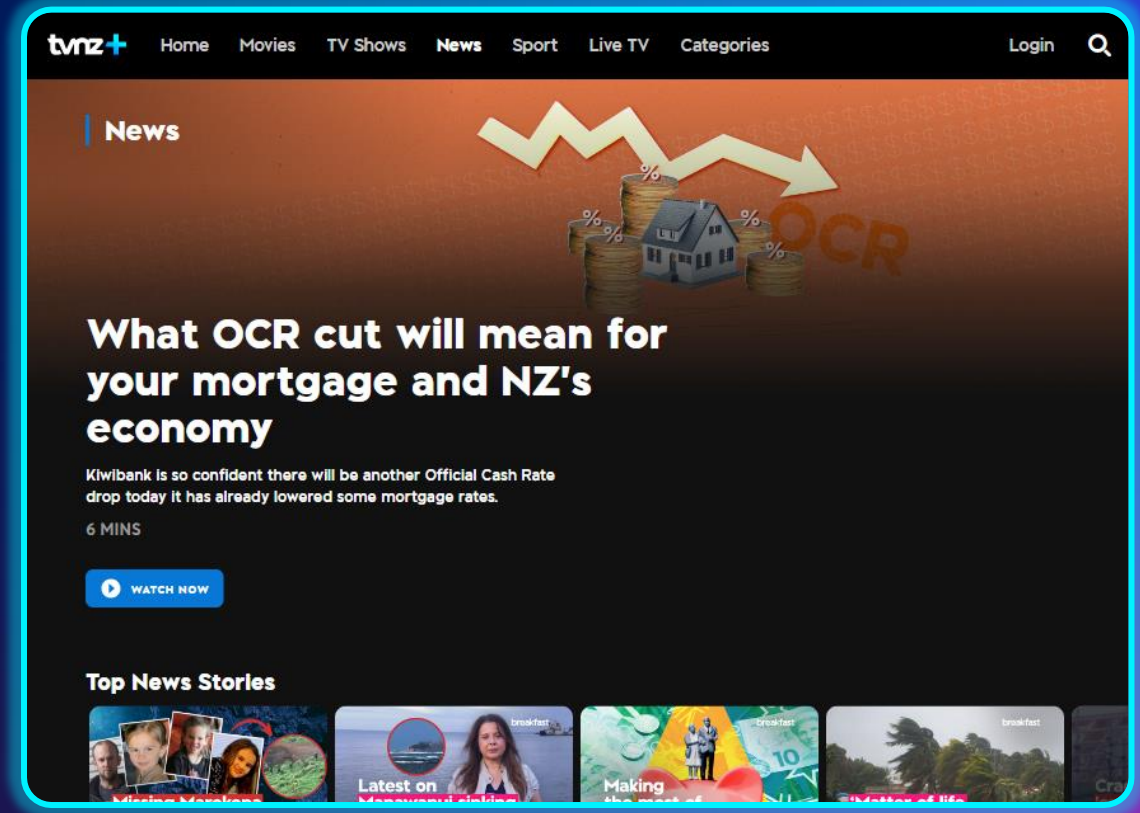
tvnz+ Home Movies TV Shows News Sport Live TV Categories Login

News

OCR

What OCR cut will mean for your mortgage and NZ's economy

Kiwibank is so confident there will be another Official Cash Rate drop today it has already lowered some mortgage rates.

6 MINS

WATCH NOW

Top News Stories

Missing Marokopa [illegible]

breakfast
Latest on Manawanui sinking

breakfast
Making the most of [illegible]

breakfast
'Matter of life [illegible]

Cra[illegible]